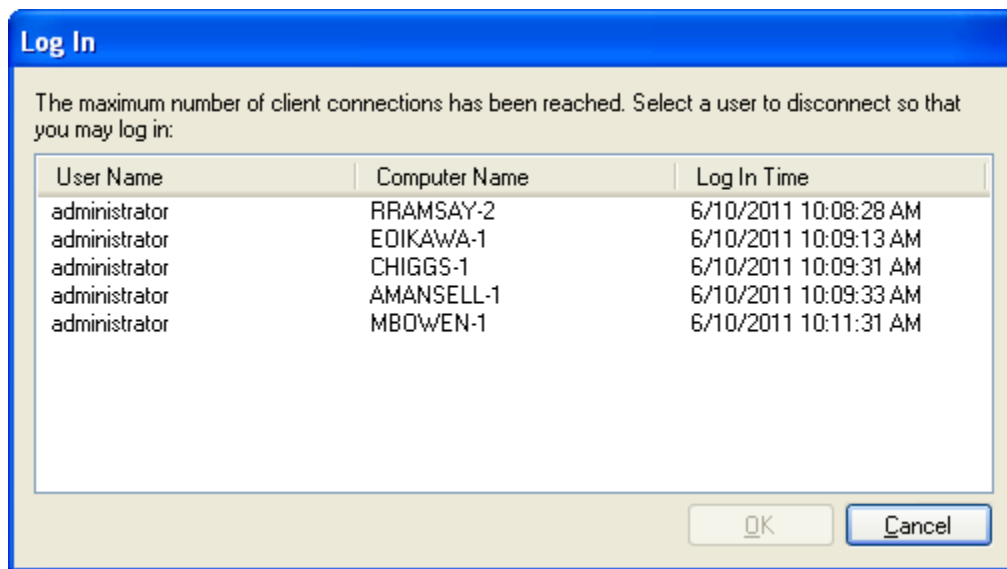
Log In

The maximum number of client connections has been reached. Select a user to disconnect so that you may log in:

| User Name | Computer Name | Log In Time |
|---|---|---|
| administrator | RRAMSAY-2 | 6/10/2011 10:08:28 AM |
| administrator | EOIKAWA-1 | 6/10/2011 10:09:13 AM |
| administrator | CHIGGS-1 | 6/10/2011 10:09:31 AM |
| administrator | AMANSELL-1 | 6/10/2011 10:09:33 AM |
| administrator | MBOWEN-1 | 6/10/2011 10:11:31 AM |

OK Cancel